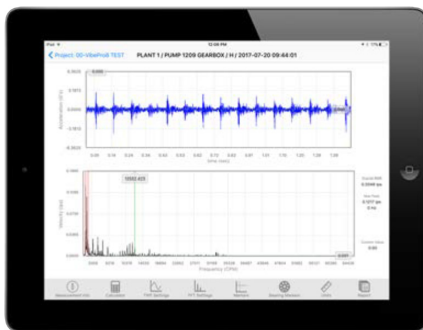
iPad

12:56 PM

Project: 00-VibePro8 TEST

PLANT 1 / PUMP 1209 GEARBOX / H / 2017-07-20 09:44:01

Acceleration (G's)

Time (sec)

Velocity (ips)

Frequency (CPM)

1 9932.429

Measurement Info

Calculator

TWF Settings

FFT Settings

Markers

Bearing Freqs

Units

Report